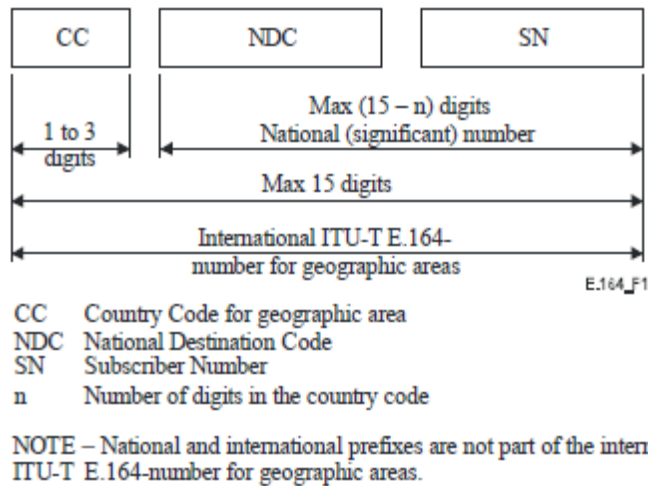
CC

NDC

SN

1 to 3 digits

Max (15 – n) digits
National (significant) number

Max 15 digits

International ITU-T E.164-number for geographic areas

E.164_F1

CC Country Code for geographic area
NDC National Destination Code
SN Subscriber Number
n Number of digits in the country code

NOTE – National and international prefixes are not part of the intern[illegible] ITU-T E.164-number for geographic areas.